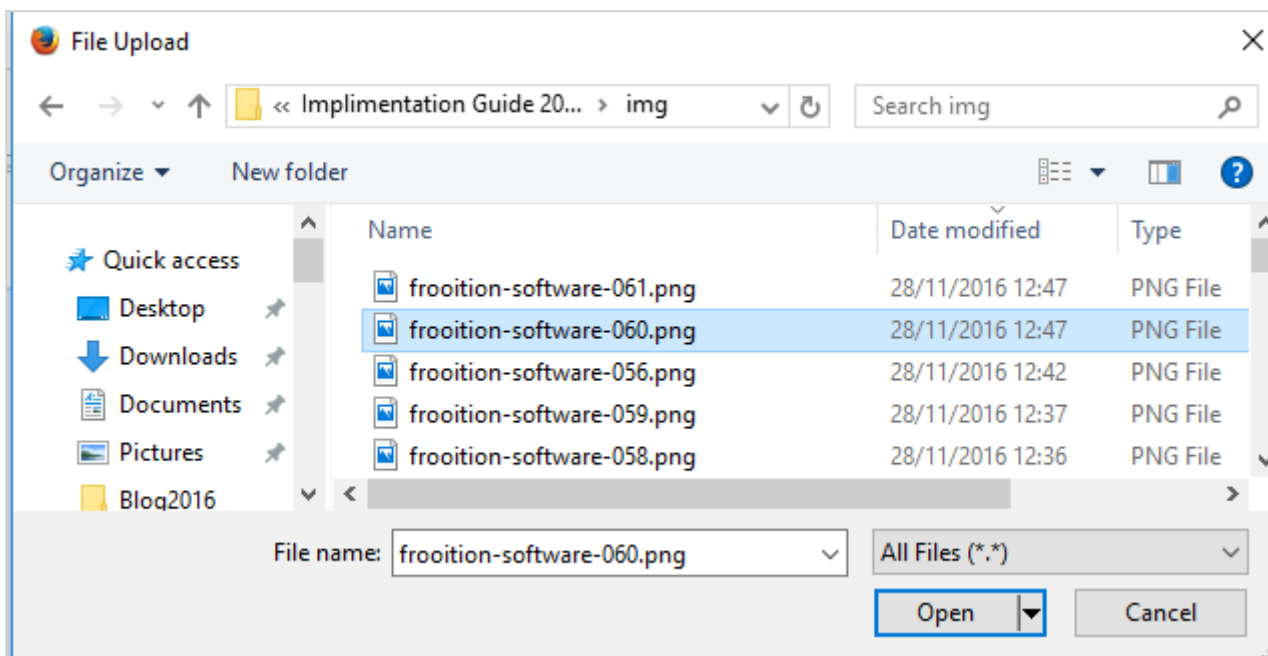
File Upload

« Implimentation Guide 20... › img

Search img

Organize ▾ New folder

Quick access
Desktop
Downloads
Documents
Pictures
Blog2016

| Name | Date modified | Type |
|---|---|---|
| frooition-software-061.png | 28/11/2016 12:47 | PNG File |
| frooition-software-060.png | 28/11/2016 12:47 | PNG File |
| frooition-software-056.png | 28/11/2016 12:42 | PNG File |
| frooition-software-059.png | 28/11/2016 12:37 | PNG File |
| frooition-software-058.png | 28/11/2016 12:36 | PNG File |

File name: frooition-software-060.png

All Files (*.*)

Open

Cancel